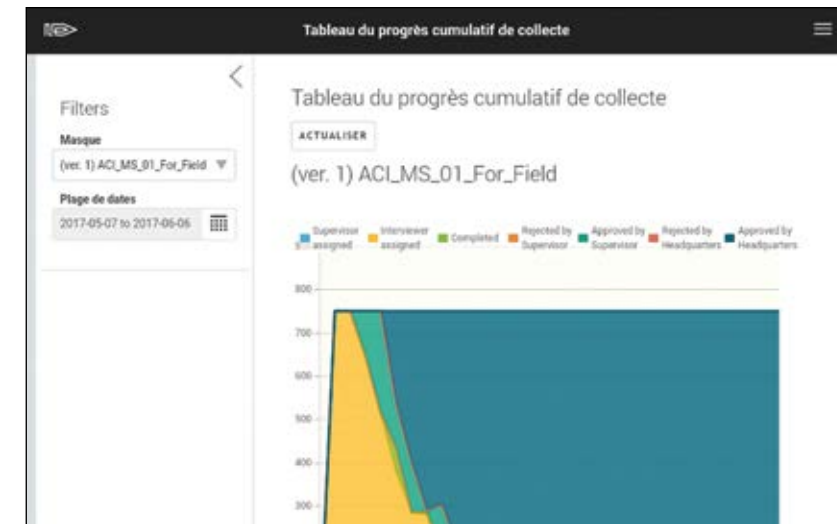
Tableau du progrès cumulatif de collecte

Filters

Masque

(ver. 1) ACI_MS_01_For_Field

Plage de dates

2017-05-07 to 2017-06-06

Tableau du progrès cumulatif de collecte

ACTUALISER

(ver. 1) ACI_MS_01_For_Field

Supervisor assigned
Interviewer assigned
Completed
Rejected by Supervisor
Approved by Supervisor
Rejected by Headquarters
Approved by Headquarters

800
700
600
500
400
300